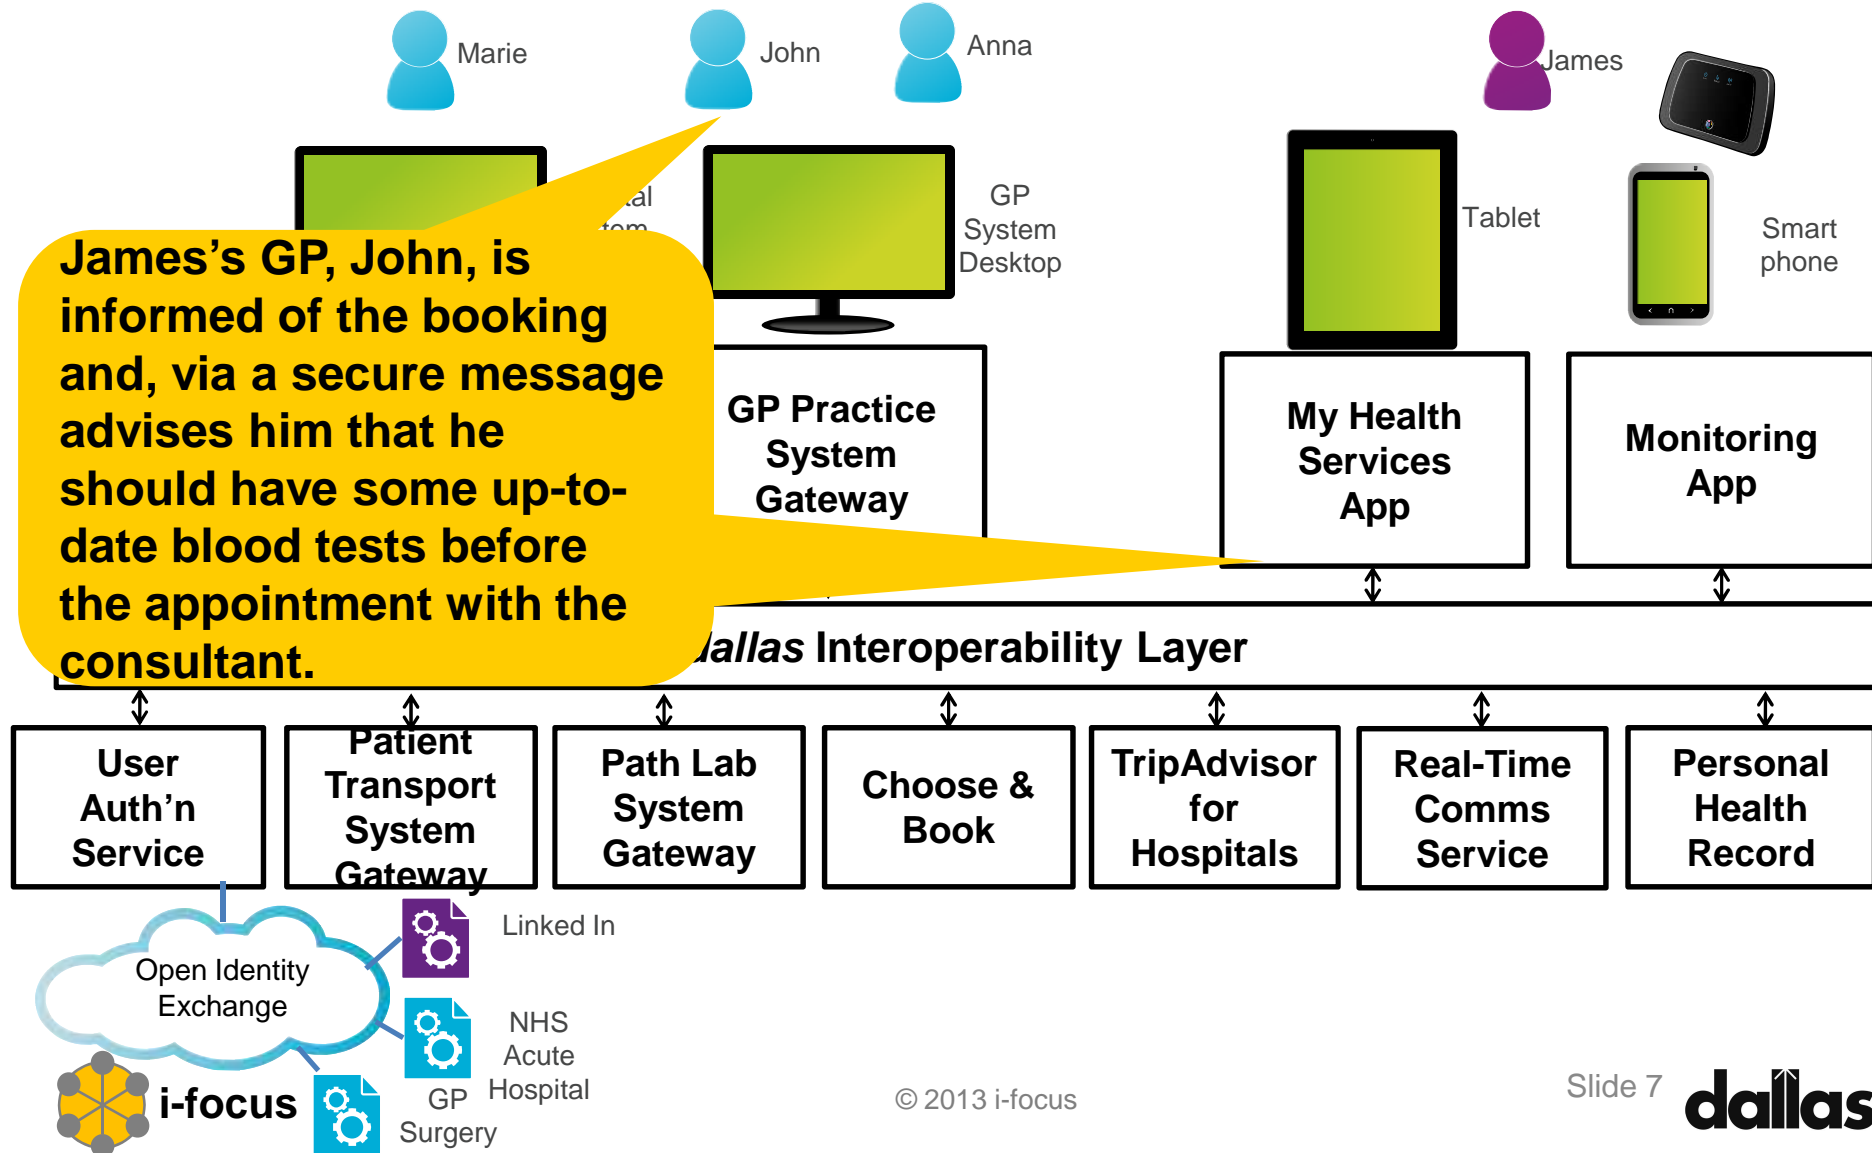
Marie

John

Anna

James

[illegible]al
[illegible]tem

GP System Desktop

Tablet

Smart phone

James's GP, John, is informed of the booking and, via a secure message advises him that he should have some up-to-date blood tests before the appointment with the consultant.

GP Practice System Gateway

My Health Services App

Monitoring App

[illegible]allas Interoperability Layer

User Auth'n Service

Patient Transport System Gateway

Path Lab System Gateway

Choose & Book

TripAdvisor for Hospitals

Real-Time Comms Service

Personal Health Record

Open Identity Exchange

Linked In

NHS Acute Hospital

GP Surgery

i-focus

© 2013 i-focus

Slide 7

dallas